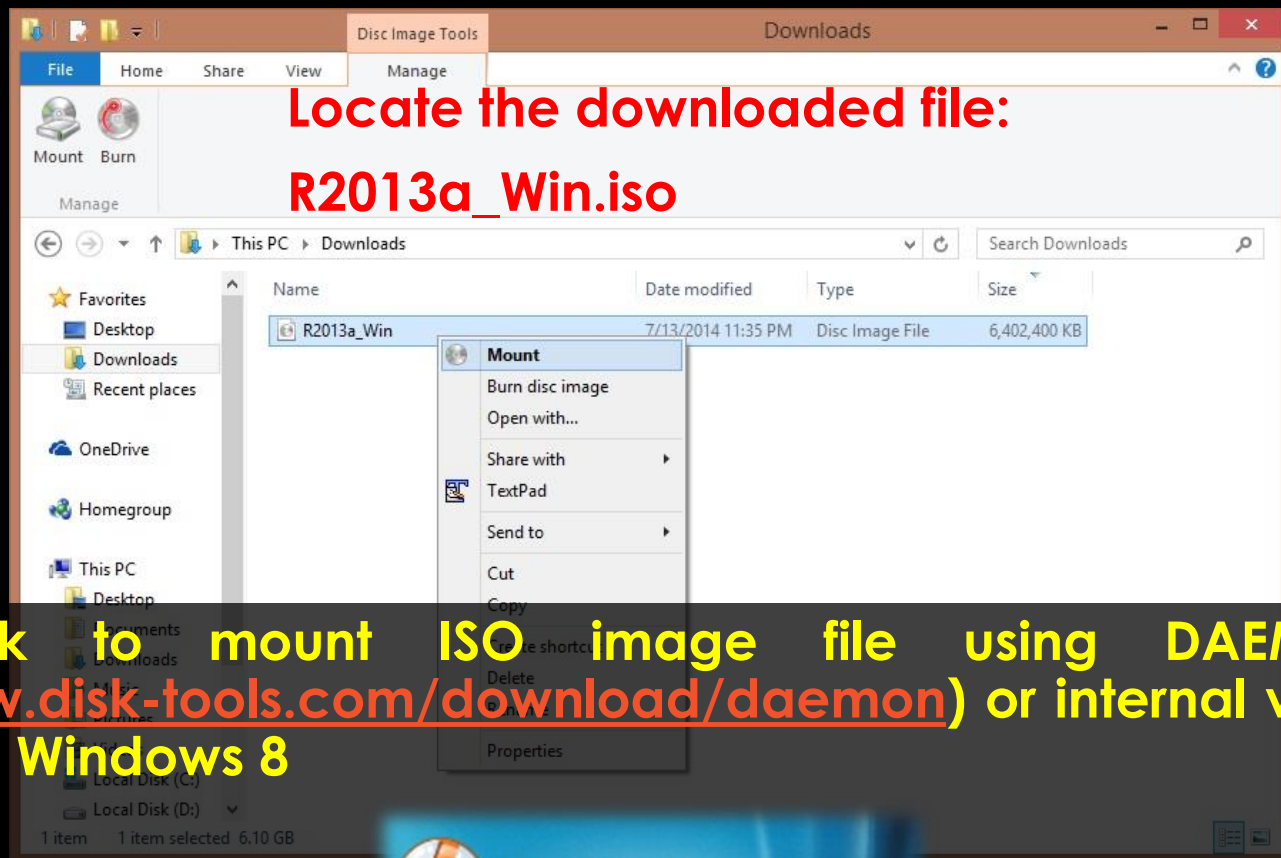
Disc Image Tools
Downloads
File Home Share View Manage
Mount Burn
Manage
Locate the downloaded file:
R2013a_Win.iso
This PC › Downloads
Search Downloads
Favorites
Desktop
Downloads
Recent places
OneDrive
Homegroup
This PC
Desktop
Documents
Downloads
Music
Pictures
Videos
Local Disk (C:)
Local Disk (D:)
1 item 1 item selected 6.10 GB

| Name | Date modified | Type | Size |
|---|---|---|---|
| R2013a_Win | 7/13/2014 11:35 PM | Disc Image File | 6,402,400 KB |

Mount
Burn disc image
Open with...
Share with
TextPad
Send to
Cut
Copy
Create shortcut
Delete
Rename
Properties

k to mount ISO image file using DAE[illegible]
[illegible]w.disk-tools.com/download/daemon) or internal v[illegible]
Windows 8